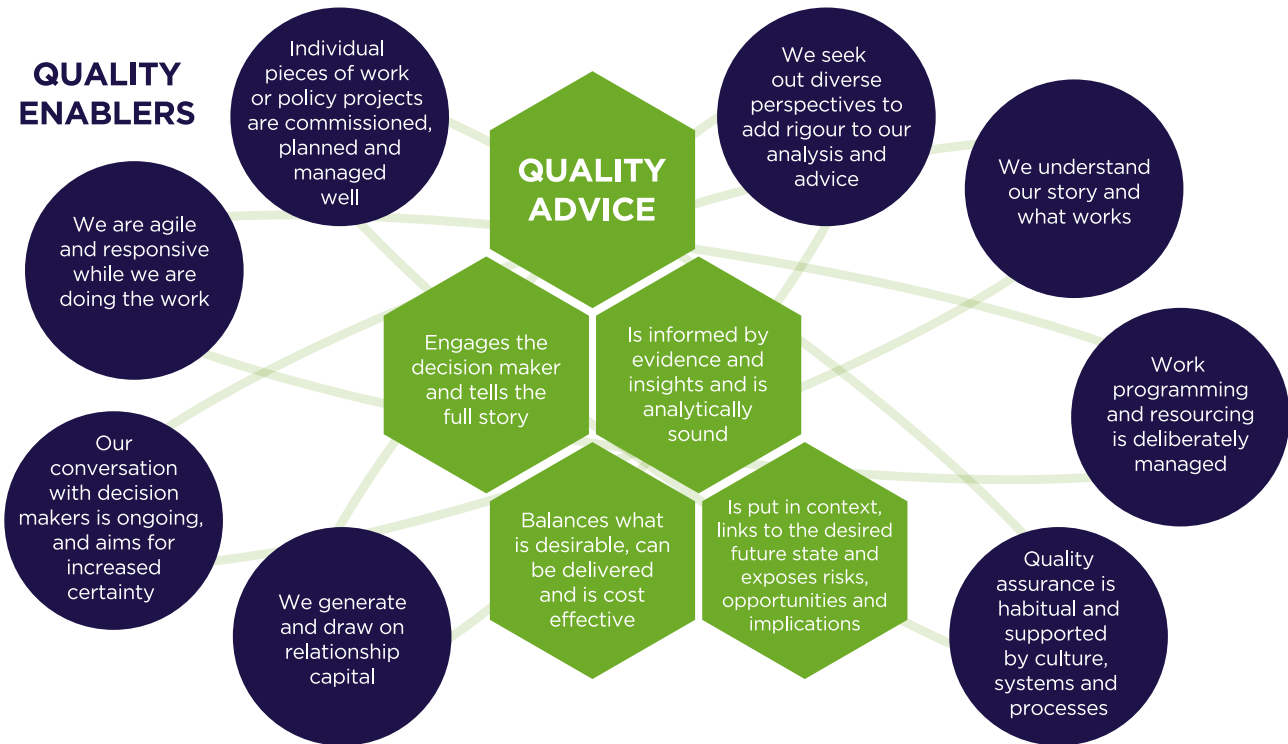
QUALITY ENABLERS

Individual pieces of work or policy projects are commissioned, planned and managed well

We seek out diverse perspectives to add rigour to our analysis and advice

We understand our story and what works

We are agile and responsive while we are doing the work

QUALITY ADVICE

Engages the decision maker and tells the full story

Is informed by evidence and insights and is analytically sound

Work programming and resourcing is deliberately managed

Our conversation with decision makers is ongoing, and aims for increased certainty

Balances what is desirable, can be delivered and is cost effective

Is put in context, links to the desired future state and exposes risks, opportunities and implications

We generate and draw on relationship capital

Quality assurance is habitual and supported by culture, systems and processes